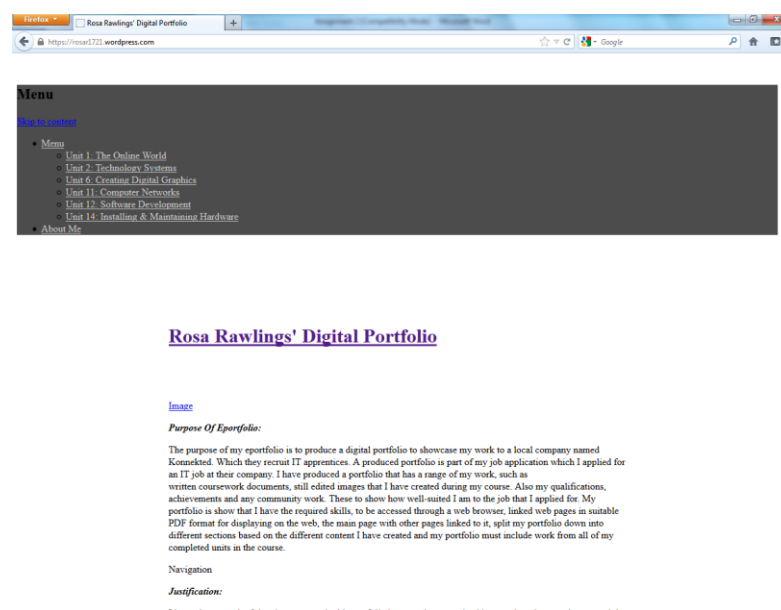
Firefox
Rosa Rawlings' Digital Portfolio
+
https://rosar1721.wordpress.com
Google

Menu

Skip to content

Menu
Unit 1: The Online World
Unit 2: Technology Systems
Unit 6: Creating Digital Graphics
Unit 11: Computer Networks
Unit 12: Software Development
Unit 14: Installing & Maintaining Hardware
About Me

Rosa Rawlings' Digital Portfolio

Image

Purpose Of Eportfolio:

The purpose of my eportfolio is to produce a digital portfolio to showcase my work to a local company named Konnekted. Which they recruit IT apprentices. A produced portfolio is part of my job application which I applied for an IT job at their company. I have produced a portfolio that has a range of my work, such as written coursework documents, still edited images that I have created during my course. Also my qualifications, achievements and any community work. These to show how well-suited I am to the job that I applied for. My portfolio is show that I have the required skills, to be accessed through a web browser, linked web pages in suitable PDF format for displaying on the web, the main page with other pages linked to it, split my portfolio down into different sections based on the different content I have created and my portfolio must include work from all of my completed units in the course.

Navigation

Justification:

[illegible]